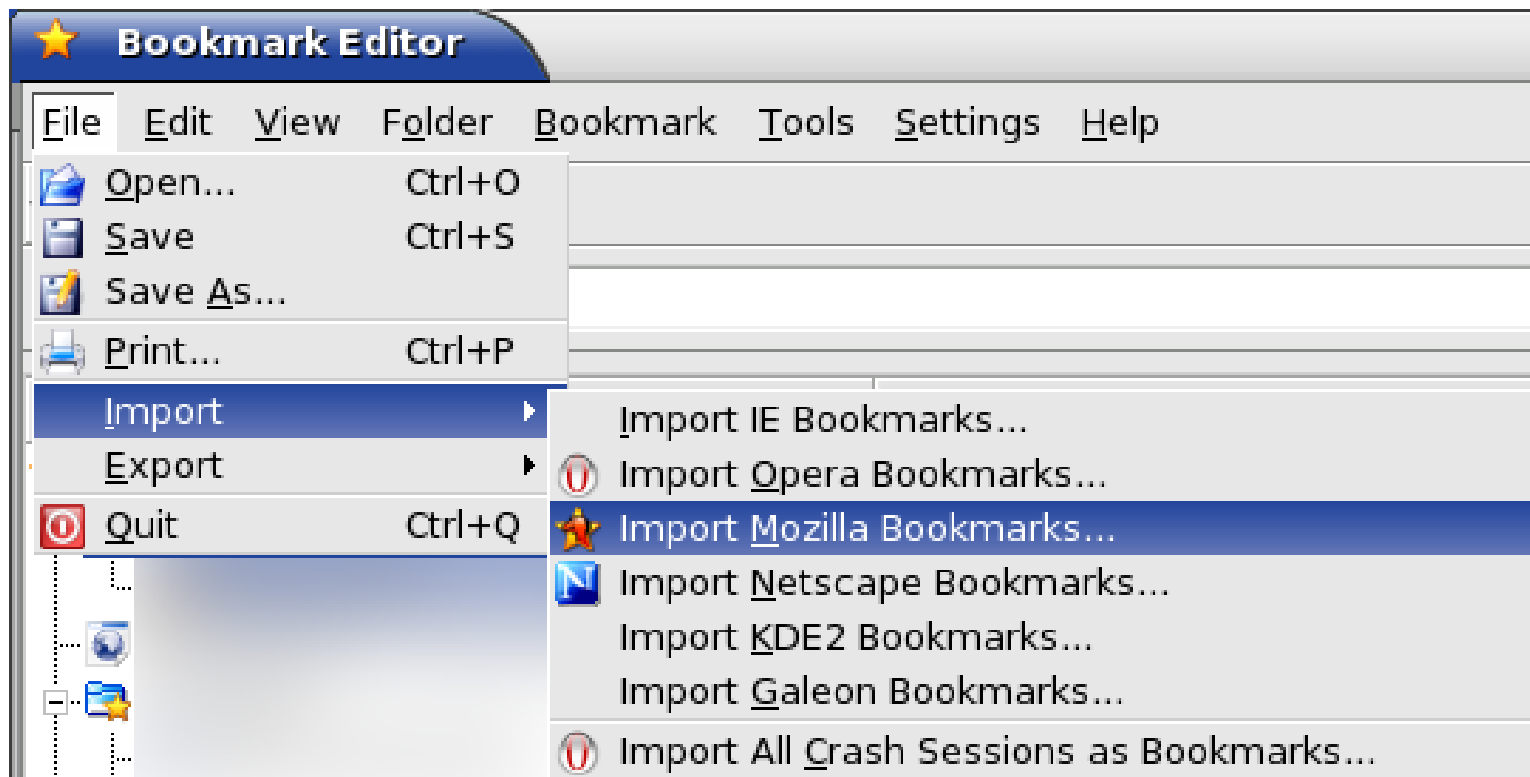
Bookmark Editor

File Edit View Folder Bookmark Tools Settings Help

Open... Ctrl+O
Save Ctrl+S
Save As...
Print... Ctrl+P
Import
Export
Quit Ctrl+Q

Import IE Bookmarks...
Import Opera Bookmarks...
Import Mozilla Bookmarks...
Import Netscape Bookmarks...
Import KDE2 Bookmarks...
Import Galeon Bookmarks...
Import All Crash Sessions as Bookmarks...